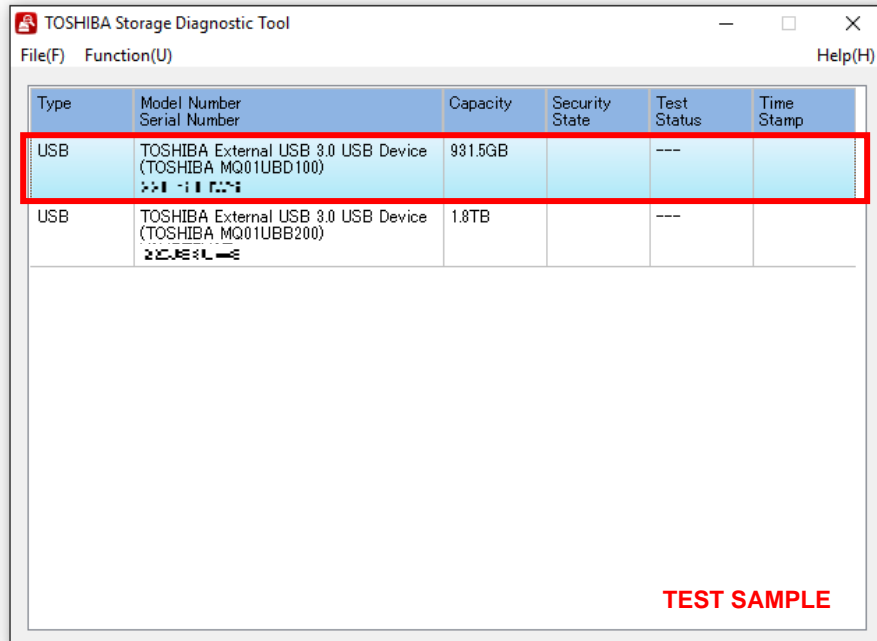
TOSHIBA Storage Diagnostic Tool

File(F) Function(U) Help(H)

| Type | Model Number Serial Number | Capacity | Security State | Test Status | Time Stamp |
|---|---|---|---|---|---|
| USB | TOSHIBA External USB 3.0 USB Device (TOSHIBA MQ01UBD100) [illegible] | 931.5GB | | --- | |
| USB | TOSHIBA External USB 3.0 USB Device (TOSHIBA MQ01UBB200) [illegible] | 1.8TB | | --- | |

TEST SAMPLE